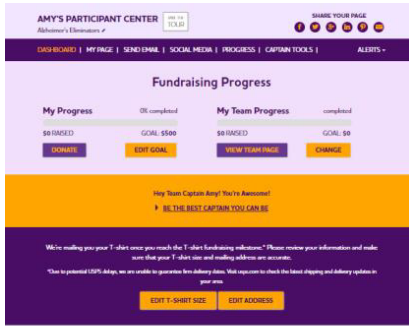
AMY'S PARTICIPANT CENTER
Alzheimer's Eliminators

ONE-ON TOUR

SHARE YOUR PAGE

DASHBOARD | MY PAGE | SEND EMAIL | SOCIAL MEDIA | PROGRESS | CAPTAIN TOOLS | ALERTS

Fundraising Progress

My Progress
0% completed
$0 RAISED
GOAL: $500
DONATE
EDIT GOAL

My Team Progress
completed
$0 RAISED
GOAL: $0
VIEW TEAM PAGE
CHANGE

Hey Team Captain Amy! You're Awesome!
BE THE BEST CAPTAIN YOU CAN BE

We're mailing you your T-shirt once you reach the T-shirt fundraising milestone.* Please review your information and make sure that your T-shirt size and mailing address are accurate.

*Due to potential USPS delays, we are unable to guarantee firm delivery dates. Visit usps.com to check the latest shipping and delivery updates in your area.

EDIT T-SHIRT SIZE
EDIT ADDRESS